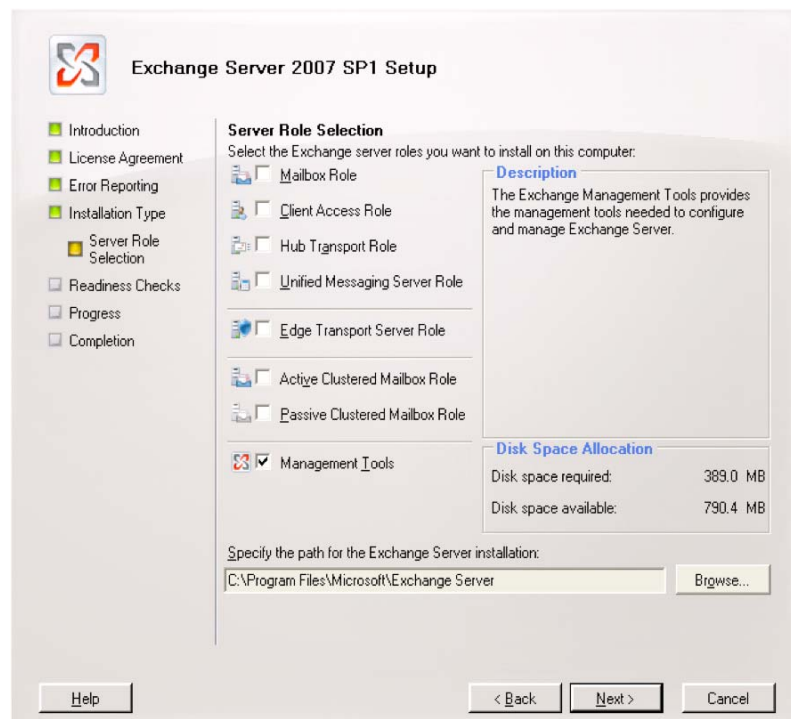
Exchange Server 2007 SP1 Setup

Introduction
License Agreement
Error Reporting
Installation Type
Server Role Selection
Readiness Checks
Progress
Completion

Server Role Selection
Select the Exchange server roles you want to install on this computer:

Mailbox Role
Client Access Role
Hub Transport Role
Unified Messaging Server Role
Edge Transport Server Role
Active Clustered Mailbox Role
Passive Clustered Mailbox Role
Management Tools

Description
The Exchange Management Tools provides the management tools needed to configure and manage Exchange Server.

Disk Space Allocation
Disk space required: 389.0 MB
Disk space available: 790.4 MB

Specify the path for the Exchange Server installation:
C:\Program Files\Microsoft\Exchange Server
Browse...

Help
< Back
Next >
Cancel